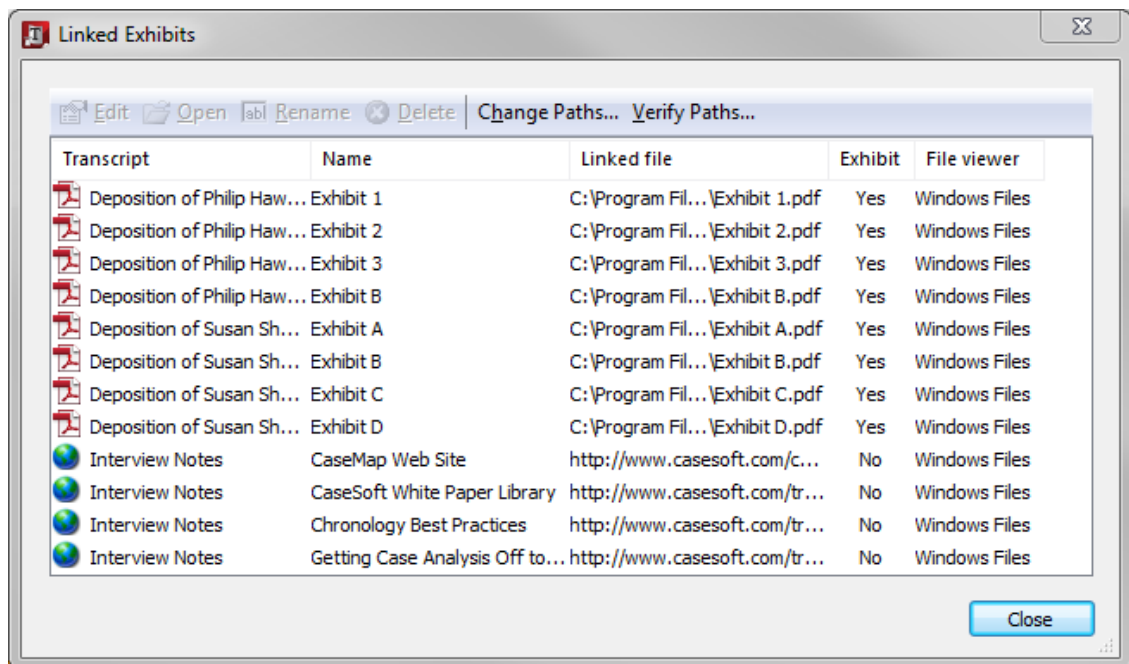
Linked Exhibits

Edit Open Rename Delete Change Paths... Verify Paths...

| Transcript | Name | Linked file | Exhibit | File viewer |
|---|---|---|---|---|
| Deposition of Philip Haw... | Exhibit 1 | C:\Program Fil...\Exhibit 1.pdf | Yes | Windows Files |
| Deposition of Philip Haw... | Exhibit 2 | C:\Program Fil...\Exhibit 2.pdf | Yes | Windows Files |
| Deposition of Philip Haw... | Exhibit 3 | C:\Program Fil...\Exhibit 3.pdf | Yes | Windows Files |
| Deposition of Philip Haw... | Exhibit B | C:\Program Fil...\Exhibit B.pdf | Yes | Windows Files |
| Deposition of Susan Sh... | Exhibit A | C:\Program Fil...\Exhibit A.pdf | Yes | Windows Files |
| Deposition of Susan Sh... | Exhibit B | C:\Program Fil...\Exhibit B.pdf | Yes | Windows Files |
| Deposition of Susan Sh... | Exhibit C | C:\Program Fil...\Exhibit C.pdf | Yes | Windows Files |
| Deposition of Susan Sh... | Exhibit D | C:\Program Fil...\Exhibit D.pdf | Yes | Windows Files |
| Interview Notes | CaseMap Web Site | http://www.casesoft.com/c... | No | Windows Files |
| Interview Notes | CaseSoft White Paper Library | http://www.casesoft.com/tr... | No | Windows Files |
| Interview Notes | Chronology Best Practices | http://www.casesoft.com/tr... | No | Windows Files |
| Interview Notes | Getting Case Analysis Off to... | http://www.casesoft.com/tr... | No | Windows Files |

Close